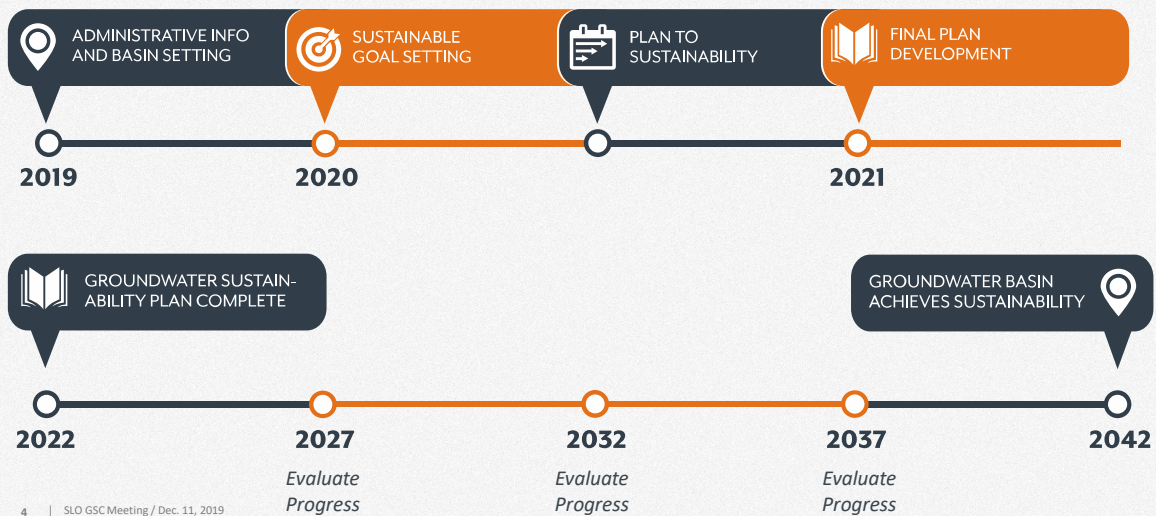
ADMINISTRATIVE INFO AND BASIN SETTING

SUSTAINABLE GOAL SETTING

PLAN TO SUSTAINABILITY

FINAL PLAN DEVELOPMENT

2019

2020

2021

GROUNDWATER SUSTAINABILITY PLAN COMPLETE

GROUNDWATER BASIN ACHIEVES SUSTAINABILITY

2022

2027
Evaluate Progress

2032
Evaluate Progress

2037
Evaluate Progress

2042

4 | SLO GSC Meeting / Dec. 11, 2019